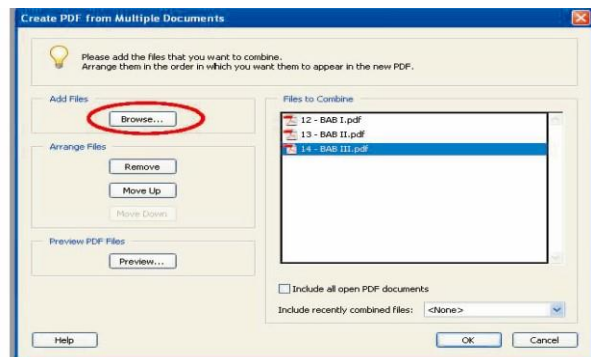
Create PDF from Multiple Documents

Please add the files that you want to combine.
Arrange them in the order in which you want them to appear in the new PDF.

Add Files

Browse...

Arrange Files

Remove

Move Up

Move Down

Preview PDF Files

Preview...

Files to Combine

12 - BAB I.pdf
13 - BAB II.pdf
14 - BAB III.pdf

Include all open PDF documents

Include recently combined files: <None>

Help

OK

Cancel